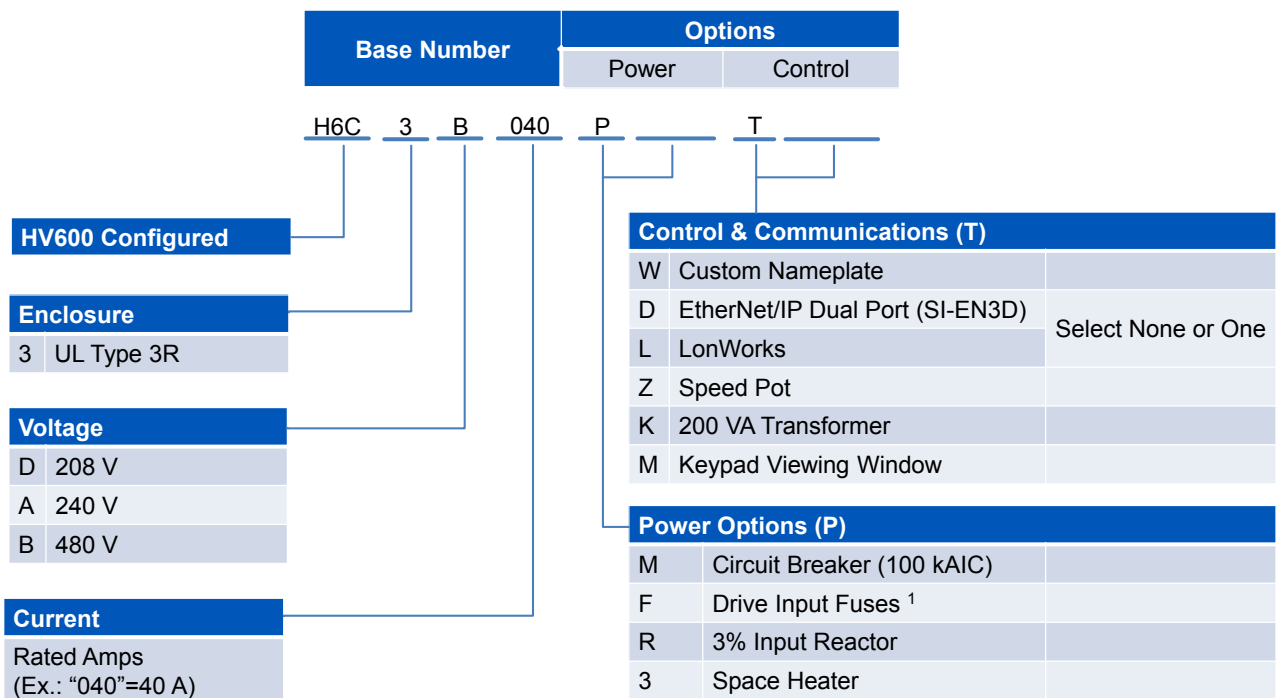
| Base Number | Options | |
|---|---|---|
| | Power | Control |

H6C 3 B 040 P ___ T ___

HV600 Configured

| Enclosure | |
|---|---|
| 3 | UL Type 3R |

| Voltage | |
|---|---|
| D | 208 V |
| A | 240 V |
| B | 480 V |

Current

Rated Amps (Ex.: “040”=40 A)

| Control & Communications (T) | | |
|---|---|---|
| W | Custom Nameplate | |
| D | EtherNet/IP Dual Port (SI-EN3D) | Select None or One |
| L | LonWorks | |
| Z | Speed Pot | |
| K | 200 VA Transformer | |
| M | Keypad Viewing Window | |

| Power Options (P) | | |
|---|---|---|
| M | Circuit Breaker (100 kAIC) | |
| F | Drive Input Fuses $^1$ | |
| R | 3% Input Reactor | |
| 3 | Space Heater | |